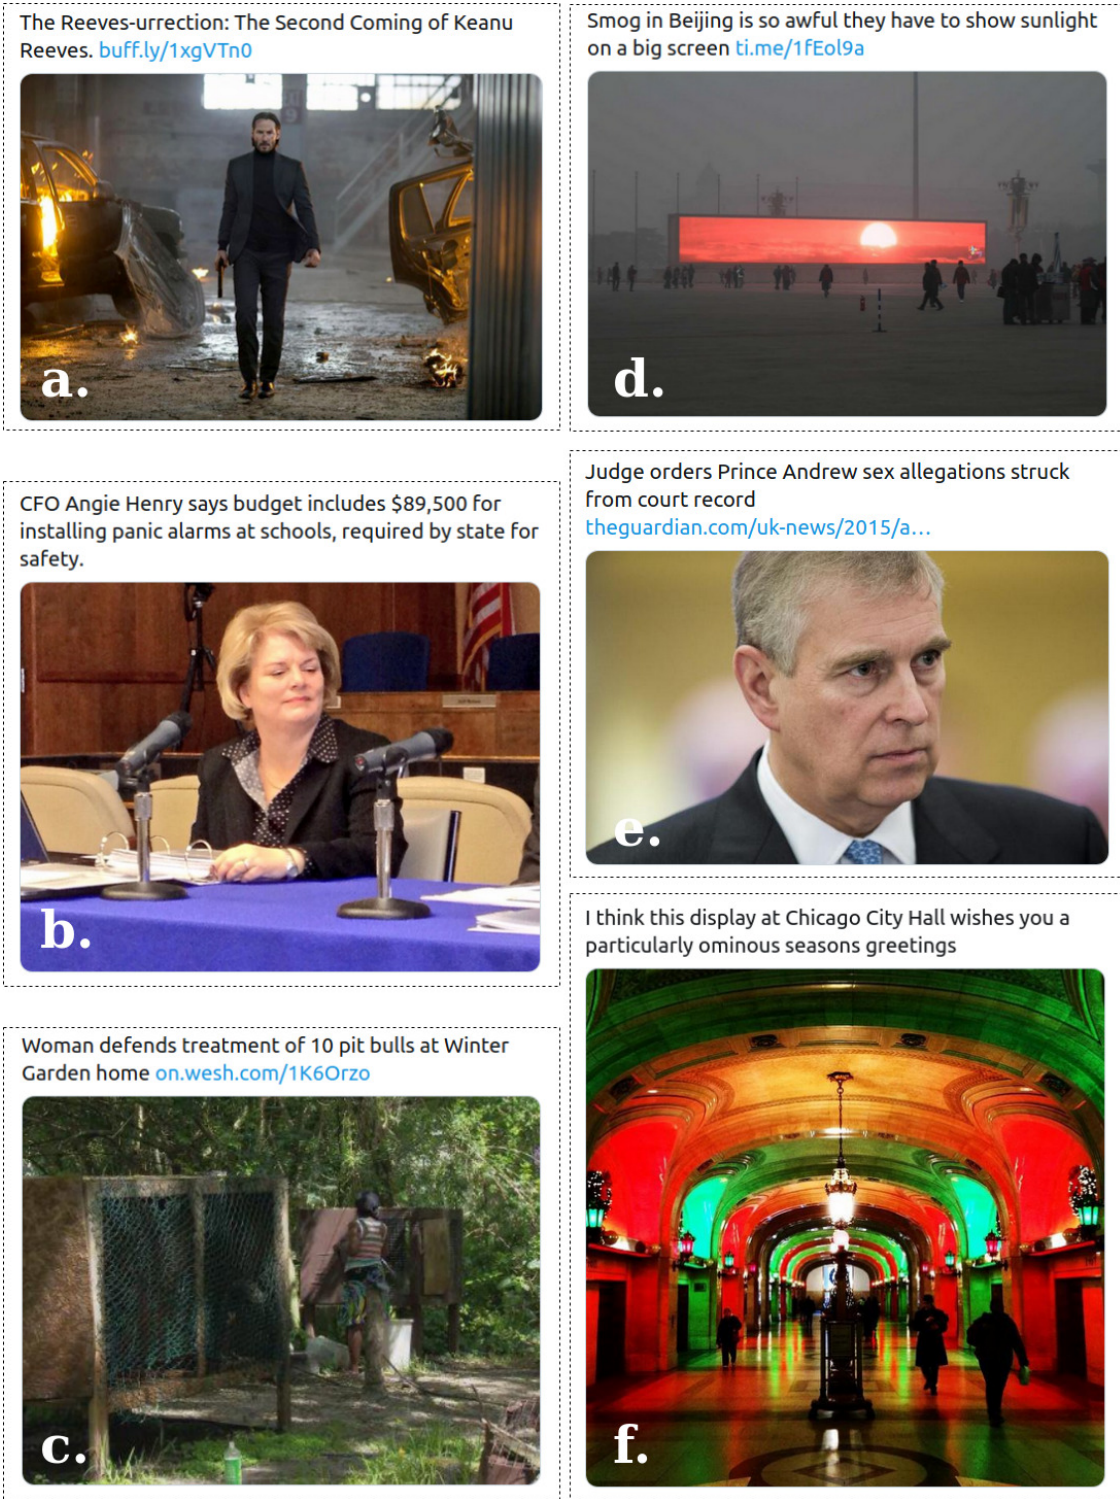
The Reeves-urrection: The Second Coming of Keanu Reeves. buff.ly/1xgVTn0

a.

CFO Angie Henry says budget includes $89,500 for installing panic alarms at schools, required by state for safety.

b.

Woman defends treatment of 10 pit bulls at Winter Garden home on.wesh.com/1K6Orzo

c.

Smog in Beijing is so awful they have to show sunlight on a big screen ti.me/1fEol9a

d.

Judge orders Prince Andrew sex allegations struck from court record theguardian.com/uk-news/2015/a...

e.

I think this display at Chicago City Hall wishes you a particularly ominous seasons greetings

f.